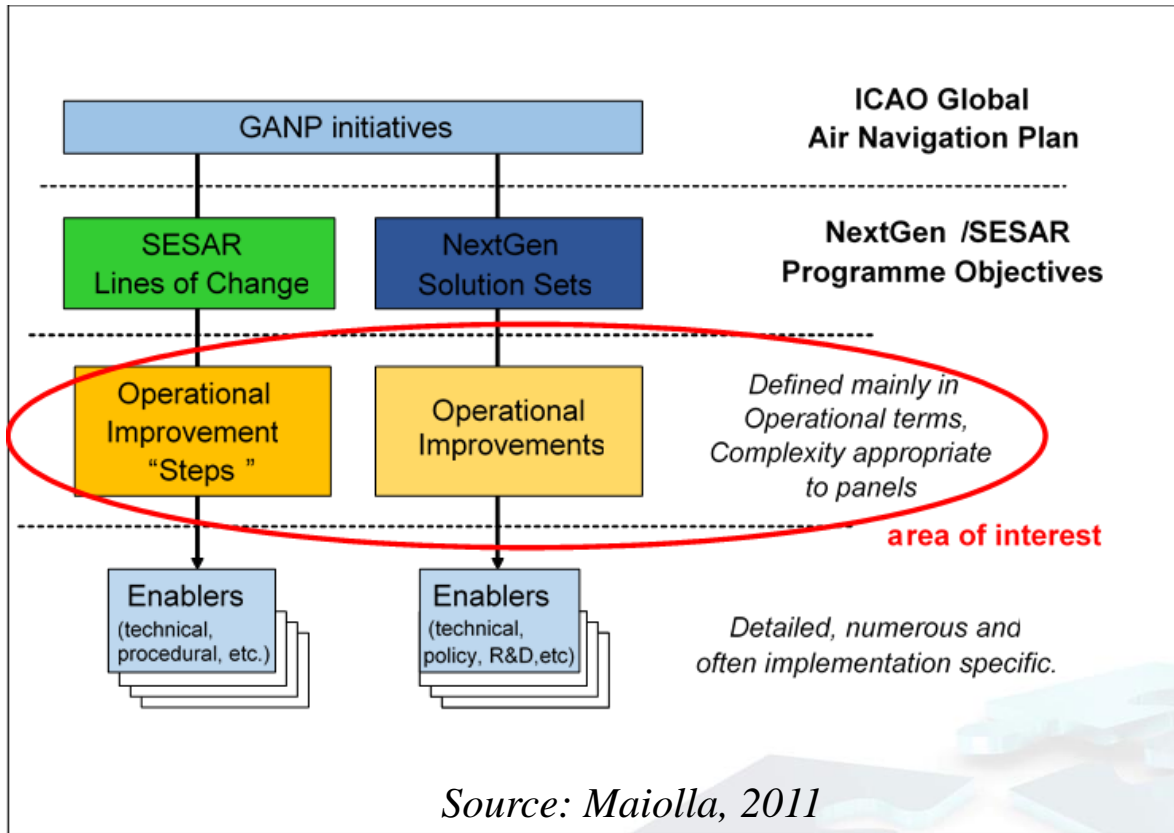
GANP initiatives

ICAO Global Air Navigation Plan

SESAR Lines of Change

NextGen Solution Sets

NextGen /SESAR Programme Objectives

Operational Improvement "Steps "

Operational Improvements

Defined mainly in Operational terms, Complexity appropriate to panels

area of interest

Enablers (technical, procedural, etc.)

Enablers (technical, policy, R&D,etc)

Detailed, numerous and often implementation specific.

Source: Maiolla, 2011